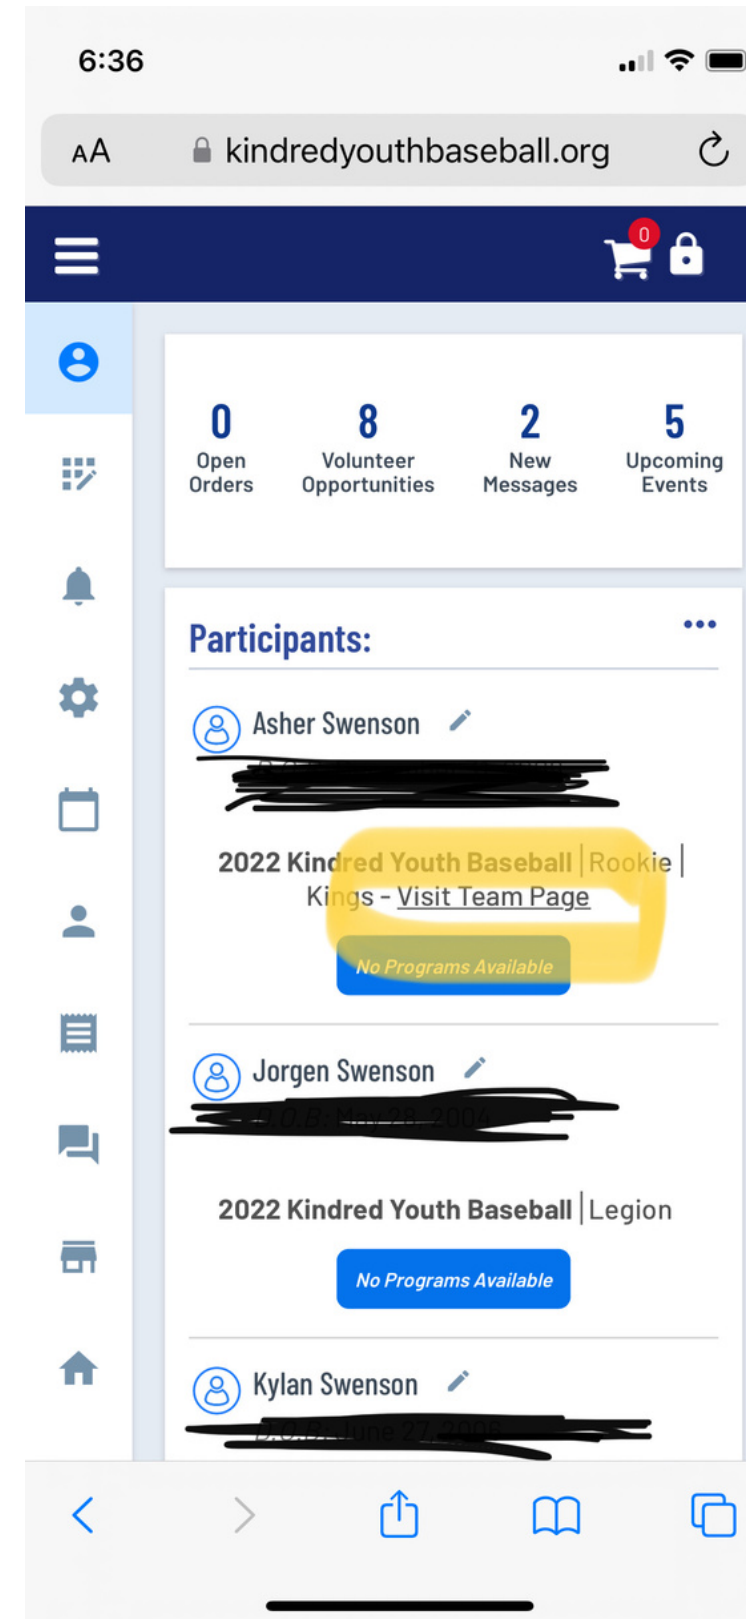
6:36

AA kindredyouthbaseball.org

0

0
Open Orders

8
Volunteer Opportunities

2
New Messages

5
Upcoming Events

Participants:

Asher Swenson

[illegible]

2022 Kindred Youth Baseball | Rookie | Kings - Visit Team Page

No Programs Available

Jorgen Swenson

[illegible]

2022 Kindred Youth Baseball | Legion

No Programs Available

Kylan Swenson

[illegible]